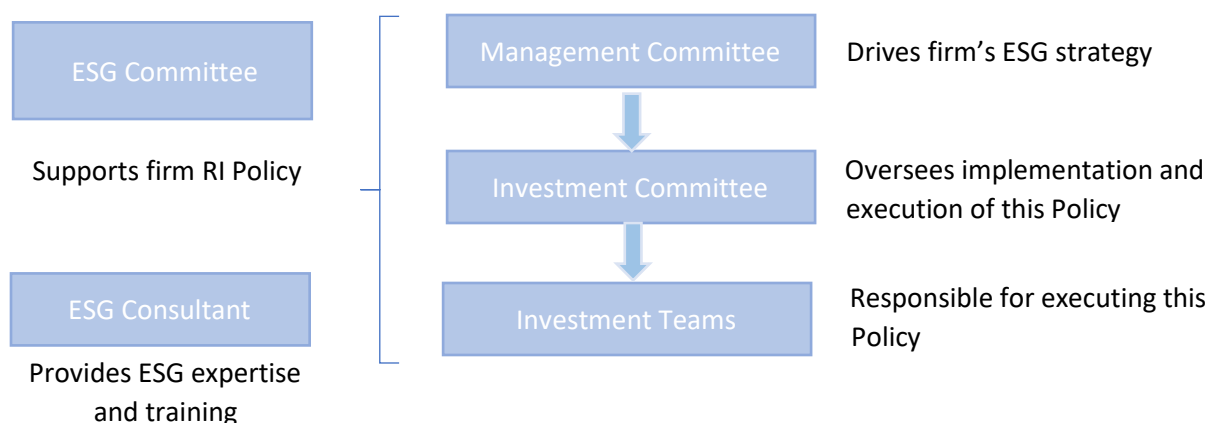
ESG Committee

Supports firm RI Policy

ESG Consultant

Provides ESG expertise and training

Management Committee

Drives firm's ESG strategy

Investment Committee

Oversees implementation and execution of this Policy

Investment Teams

Responsible for executing this Policy